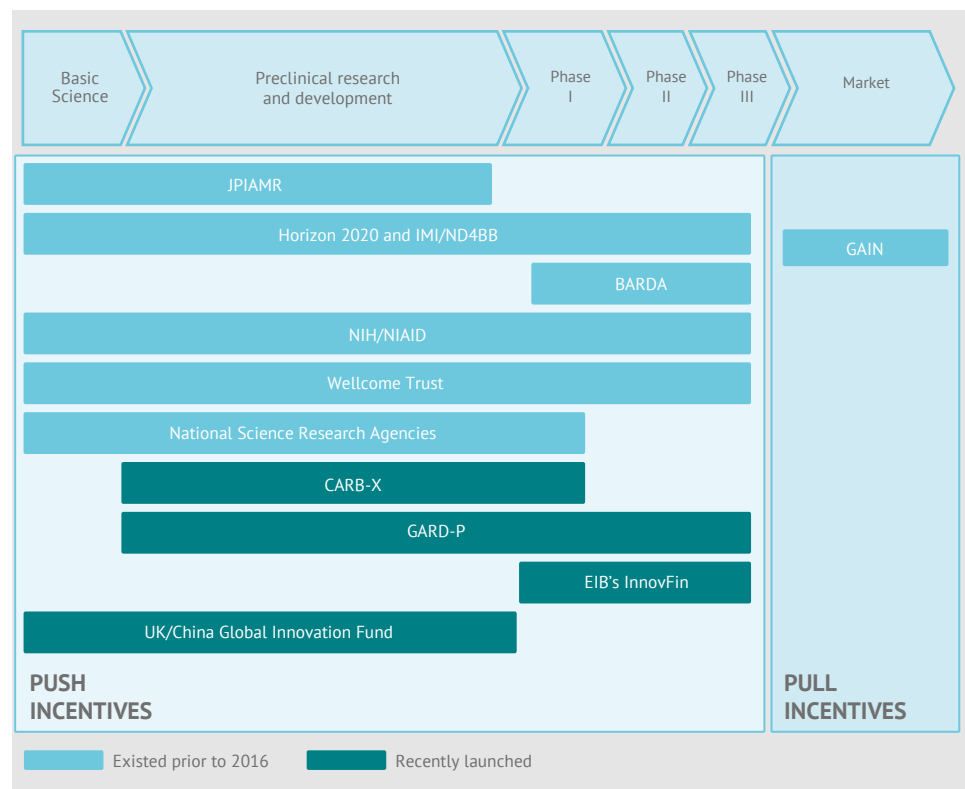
Basic Science

Preclinical research and development

Phase I

Phase II

Phase III

Market

JPIAMR

Horizon 2020 and IMI/ND4BB

BARDA

NIH/NIAID

Wellcome Trust

National Science Research Agencies

CARB-X

GARD-P

EIB's InnovFin

UK/China Global Innovation Fund

PUSH INCENTIVES

GAIN

PULL INCENTIVES

Existed prior to 2016

Recently launched